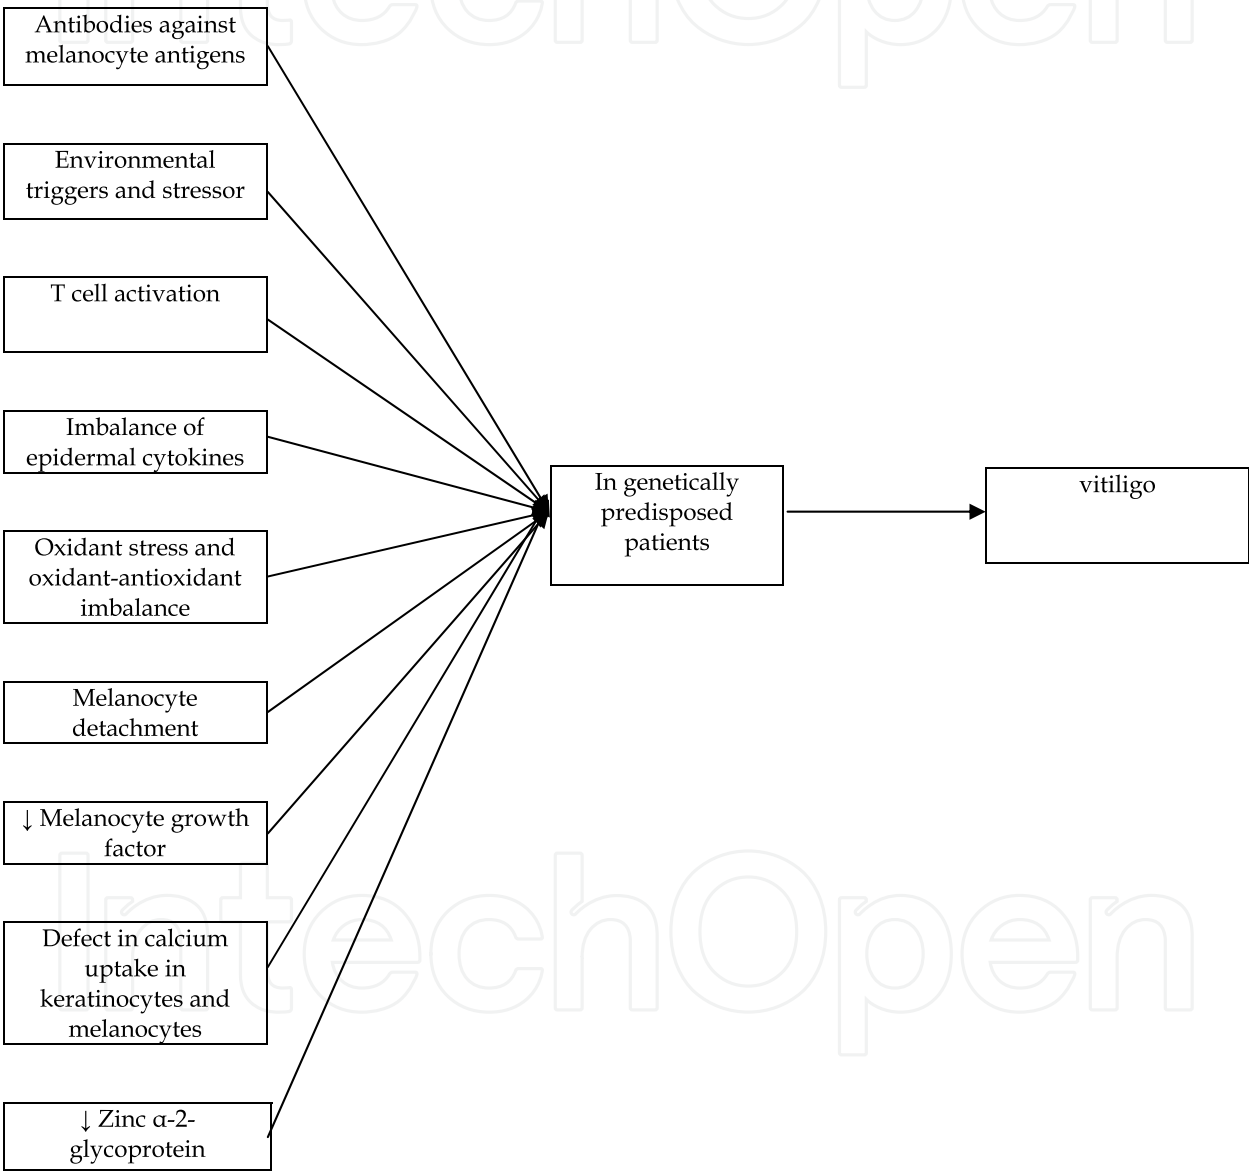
Antibodies against melanocyte antigens

Environmental triggers and stressor

T cell activation

Imbalance of epidermal cytokines

Oxidant stress and oxidant-antioxidant imbalance

Melanocyte detachment

↓ Melanocyte growth factor

Defect in calcium uptake in keratinocytes and melanocytes

↓ Zinc α-2-glycoprotein

In genetically predisposed patients

vitiligo

IntechOpen

IntechOpen